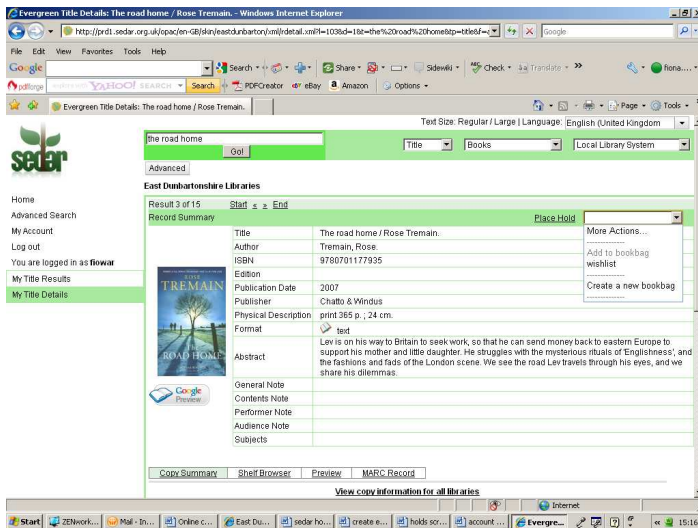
Evergreen Title Details: The road home / Rose Tremain. - Windows Internet Explorer

http://prd1.sedar.org.uk/opac/en-GB/skin/eastdunbarton/xml/rdetail.xml?l=103&d=1&t=the%20road%20home&tp=title&f=

Google

File Edit View Favorites Tools Help

Google Search Share Sidewiki Check Translate fiona...

pdfforge YAHOO! SEARCH Search PDFCreator eBay Amazon Options

Evergreen Title Details: The road home / Rose Tremain.

Page Tools

Text Size: Regular / Large | Language: English (United Kingdom)

sedar

the road home

Go!

Title Books Local Library System

Advanced

East Dunbartonshire Libraries

Home
Advanced Search
My Account
Log out
You are logged in as fiowar
My Title Results
My Title Details

Result 3 of 15 Start « » End

Record Summary Place Hold

More Actions...
Add to bookbag
wishlist
Create a new bookbag

| | |
|---|---|
| Title | The road home / Rose Tremain. |
| Author | Tremain, Rose. |
| ISBN | 9780701177935 |
| Edition | |
| Publication Date | 2007 |
| Publisher | Chatto & Windus |
| Physical Description | print 365 p. ; 24 cm. |
| Format | text |
| Abstract | Lev is on his way to Britain to seek work, so that he can send money back to eastern Europe to support his mother and little daughter. He struggles with the mysterious rituals of 'Englishness', and the fashions and fads of the London scene. We see the road Lev travels through his eyes, and we share his dilemmas. |
| General Note | |
| Contents Note | |
| Performer Note | |
| Audience Note | |
| Subjects | |

ROSE TREMAIN THE ROAD HOME

Google Preview

Copy Summary Shelf Browser Preview MARC Record

View copy information for all libraries

Internet

Start ZENwork... Mail - In... Online c... East Du... sedar ho... create e... holds scr... account ... Evergre... 15:1